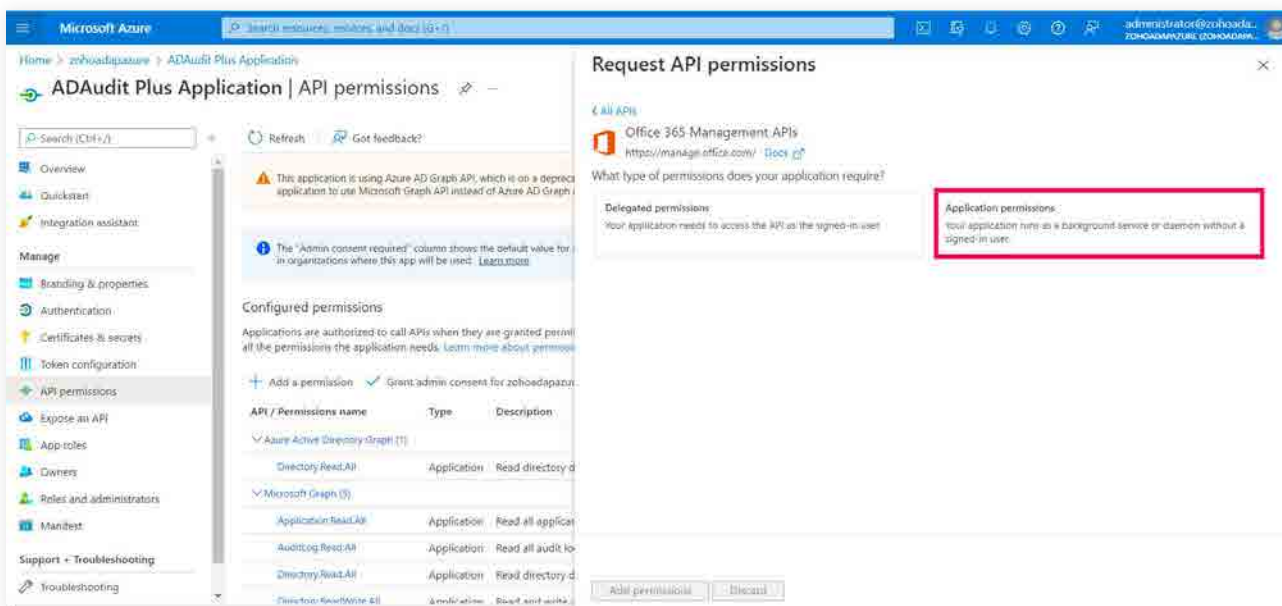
Microsoft Azure

Search resources, services, and docs (G+/)

administrator@zohoada...
ZOHOADAPAZURE (ZOHOADAPA...

Home > zohoadapazure > ADAudit Plus Application

ADAudit Plus Application | API permissions

Search (Ctrl+/)

Overview
Quickstart
Integration assistant

Manage
Branding & properties
Authentication
Certificates & secrets
Token configuration
API permissions
Expose an API
App roles
Owners
Roles and administrators
Manifest

Support + Troubleshooting
Troubleshooting

Refresh
Got feedback?

This application is using Azure AD Graph API, which is on a depreca application to use Microsoft Graph API instead of Azure AD Graph

The "Admin consent required" column shows the default value for in organizations where this app will be used. Learn more

Configured permissions

Applications are authorized to call APIs when they are granted permi all the permissions the application needs. Learn more about permissio

+ Add a permission
Grant admin consent for zohoadapazur...

| API / Permissions name | Type | Description |
|---|---|---|
| Azure Active Directory Graph (1) | | |
| Directory.Read.All | Application | Read directory d |
| Microsoft Graph (5) | | |
| Application.Read.All | Application | Read all applicat |
| AuditLog.Read.All | Application | Read all audit lo |
| Directory.Read.All | Application | Read directory d |
| Directory.ReadWrite.All | Application | Read and write |

Request API permissions

< All APIs

Office 365 Management APIs
https://manage.office.com/ Docs

What type of permissions does your application require?

Delegated permissions
Your application needs to access the API as the signed-in user.

Application permissions
Your application runs as a background service or daemon without a signed-in user.

Add permissions
Discard